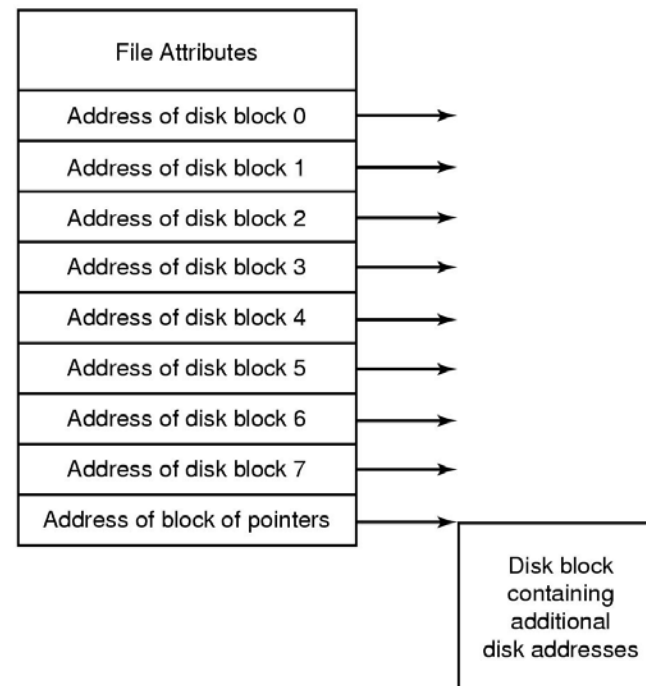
File Attributes
Address of disk block 0
Address of disk block 1
Address of disk block 2
Address of disk block 3
Address of disk block 4
Address of disk block 5
Address of disk block 6
Address of disk block 7
Address of block of pointers

Disk block containing additional disk addresses